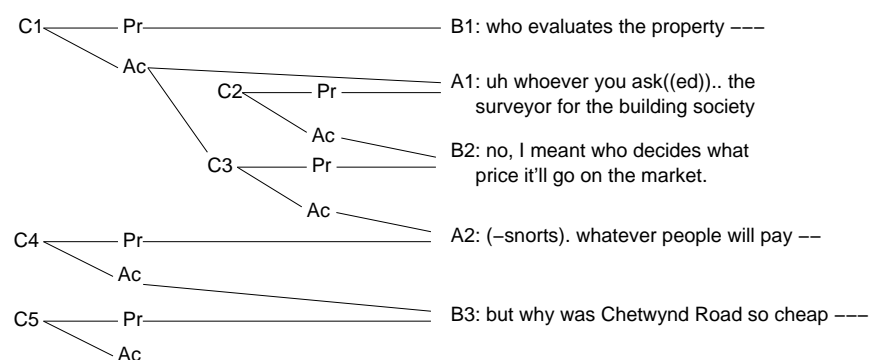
C1 Pr B1: who evaluates the property –––

Ac A1: uh whoever you ask((ed)).. the surveyor for the building society

C2 Pr

Ac B2: no, I meant who decides what price it'll go on the market.

C3 Pr

Ac A2: (–snorts). whatever people will pay ––

C4 Pr

Ac

C5 Pr B3: but why was Chetwynd Road so cheap –––

Ac